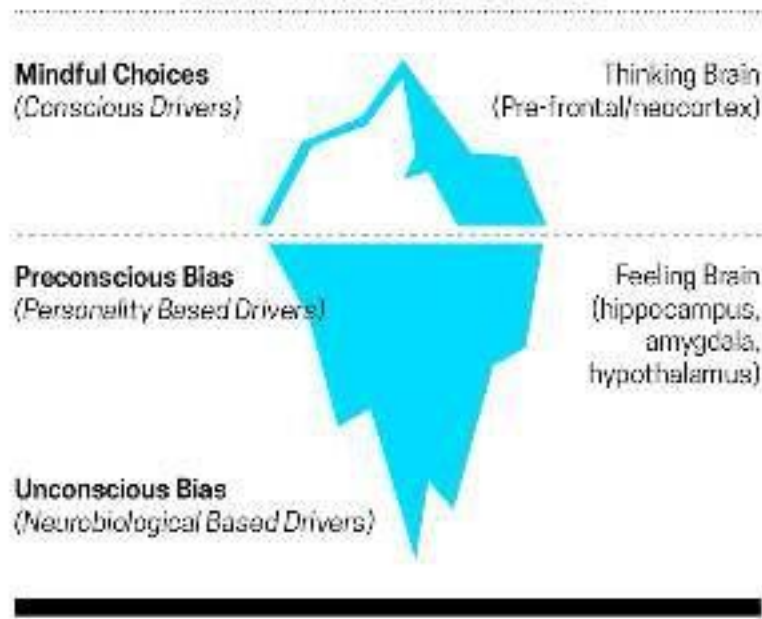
**Mindful Choices**
*(Conscious Drivers)*

Thinking Brain
(Pre-frontal/neocortex)

**Preconscious Bias**
*(Personality Based Drivers)*

Feeling Brain
(hippocampus, amygdala, hypothalamus)

**Unconscious Bias**
*(Neurobiological Based Drivers)*